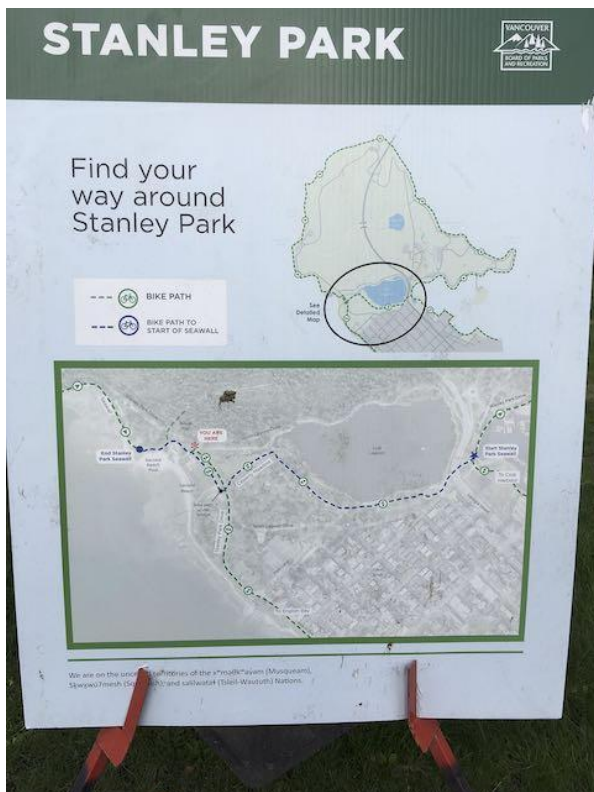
STANLEY PARK

VANCOUVER BOARD OF PARKS AND RECREATION

Find your way around Stanley Park

See Detailed Map

BIKE PATH

BIKE PATH TO START OF SEAWALL

YOU ARE HERE

End Stanley Park Seawall

Second Beach Pool

Start Stanley Park Seawall

Lost Lagoon

We are on the unce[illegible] territories of the xʷməθkʷəy̓əm (Musqueam), Sḵwx̱wú7mesh (S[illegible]) and səlilwətaɬ (Tsleil-Waututh) Nations.